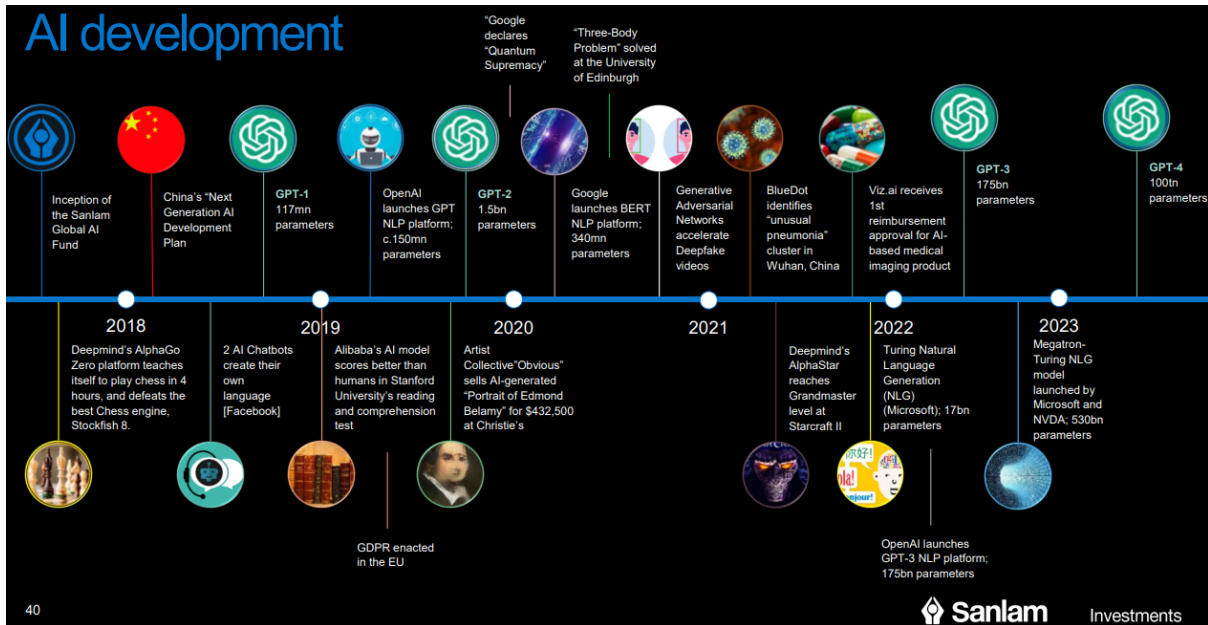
AI development

"Google declares "Quantum Supremacy"

"Three-Body Problem" solved at the University of Edinburgh

Inception of the Sanlam Global AI Fund

China's "Next Generation AI Development Plan

GPT-1
117mn parameters

OpenAI launches GPT NLP platform; c.150mn parameters

GPT-2
1.5bn parameters

Google launches BERT NLP platform; 340mn parameters

Generative Adversarial Networks accelerate Deepfake videos

BlueDot identifies "unusual pneumonia" cluster in Wuhan, China

Viz.ai receives 1st reimbursement approval for AI-based medical imaging product

GPT-3
175bn parameters

GPT-4
100tn parameters

2018

2019

2020

2021

2022

2023

Deepmind's AlphaGo Zero platform teaches itself to play chess in 4 hours, and defeats the best Chess engine, Stockfish 8.

2 AI Chatbots create their own language [Facebook]

Alibaba's AI model scores better than humans in Stanford University's reading and comprehension test

Artist Collective"Obvious" sells AI-generated "Portrait of Edmond Belamy" for $432,500 at Christie's

Deepmind's AlphaStar reaches Grandmaster level at Starcraft II

Turing Natural Language Generation (NLG) (Microsoft); 17bn parameters

Megatron-Turing NLG model launched by Microsoft and NVDA; 530bn parameters

GDPR enacted in the EU

OpenAI launches GPT-3 NLP platform; 175bn parameters

40

Sanlam Investments